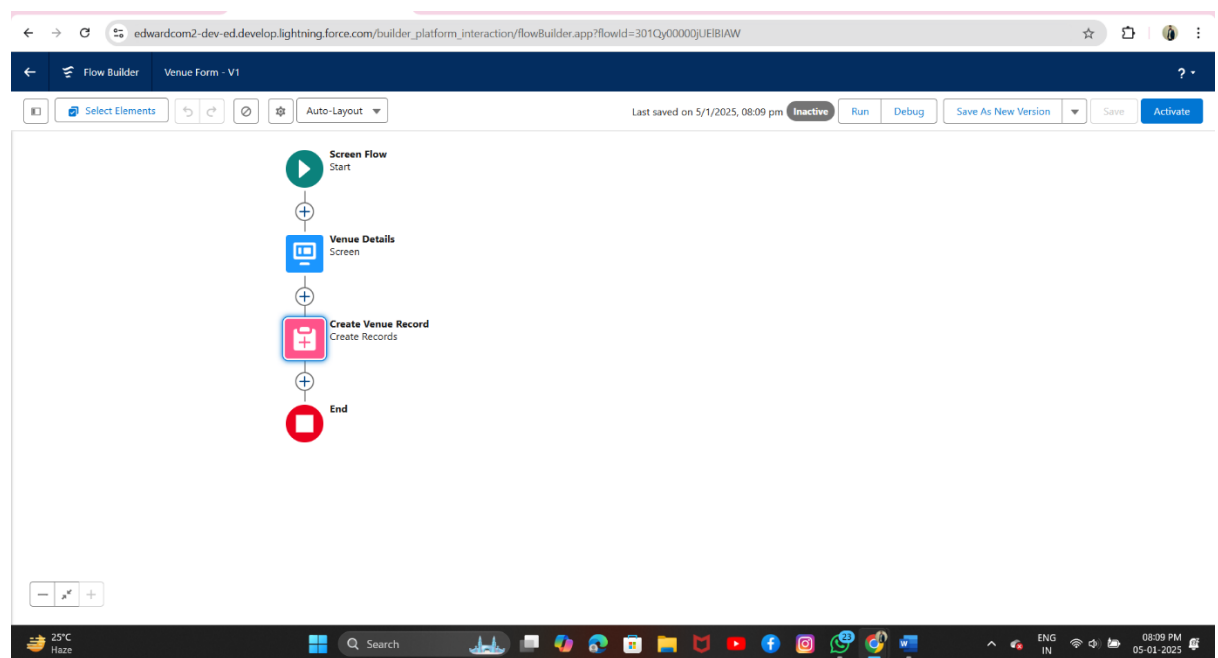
edwardcom2-dev-ed.develop.lightning.force.com/builder_platform_interaction/flowBuilder.app?flowId=301Qy00000jUElBIAW

Flow Builder
Venue Form - V1
?

Select Elements
Auto-Layout
Last saved on 5/1/2025, 08:09 pm
Inactive
Run
Debug
Save As New Version
Save
Activate

Screen Flow
Start

Venue Details
Screen

Create Venue Record
Create Records

End

25°C
Haze
Search
23
ENG
IN
08:09 PM
05-01-2025